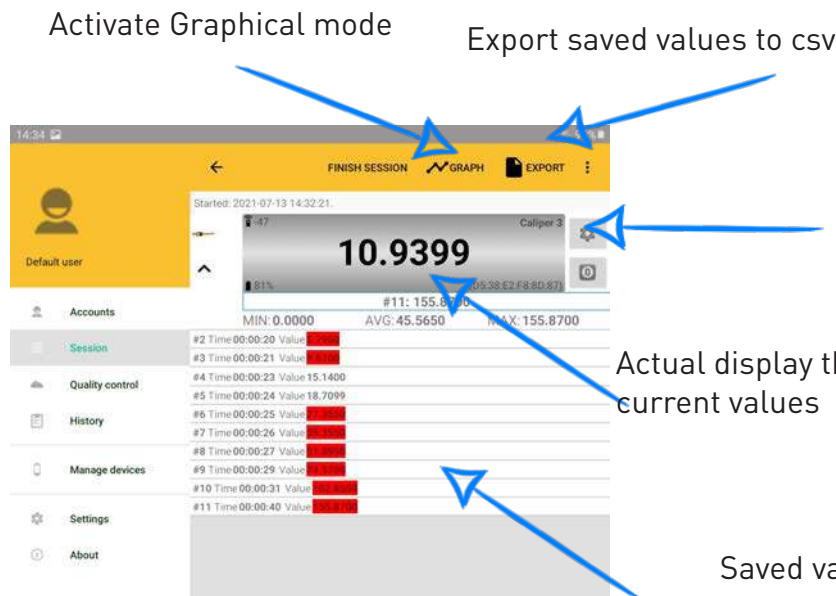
Activate Graphical mode

Export saved values to csv

14:34

FINISH SESSION GRAPH EXPORT

Started: 2021-07-13 14:32:21.

-47 Caliper 3

10.9399

81% (05:38:E2:F8:8D:87)

#11: 155.8700

MIN: 0.0000 AVG: 45.5650 MAX: 155.8700

Default user

Accounts

Session

Quality control

History

Manage devices

Settings

About

#2 Time 00:00:20 Value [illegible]
#3 Time 00:00:21 Value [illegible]
#4 Time 00:00:23 Value 15.1400
#5 Time 00:00:24 Value 18.7099
#6 Time 00:00:25 Value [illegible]
#7 Time 00:00:26 Value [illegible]
#8 Time 00:00:27 Value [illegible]
#9 Time 00:00:29 Value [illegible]
#10 Time 00:00:31 Value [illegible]
#11 Time 00:00:40 Value 155.8700

Actual display th current values

Saved va